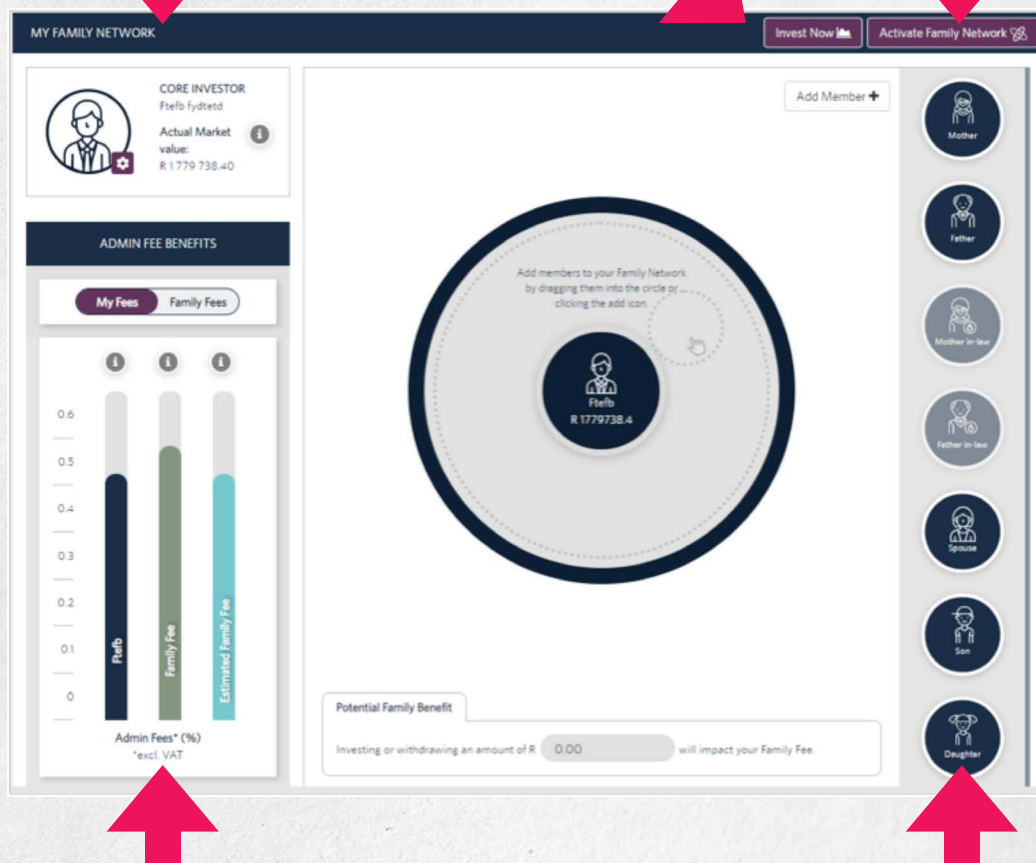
MY FAMILY NETWORK

Invest Now

Activate Family Network

CORE INVESTOR
Ftefb fydtetd
Actual Market value:
R 1 779 738.40

ADMIN FEE BENEFITS

My Fees | Family Fees

0.6
0.5
0.4
0.3
0.2
0.1
0

Ftefb
Family Fee
Estimated Family Fee

Admin Fees* (%)
*excl. VAT

Add Member

Add members to your Family Network by dragging them into the circle or clicking the add icon.

Ftefb
R 1779738.4

Potential Family Benefit

Investing or withdrawing an amount of R 0.00 will impact your Family Fee.

Mother
Father
Mother in-law
Father in-law
Spouse
Son
Daughter